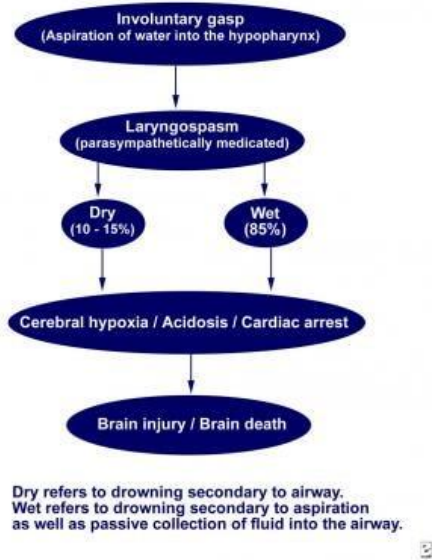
Involuntary gasp
(Aspiration of water into the hypopharynx)

Laryngospasm
(parasympathetically medicated)

Dry
(10 - 15%)

Wet
(85%)

Cerebral hypoxia / Acidosis / Cardiac arrest

Brain injury / Brain death

Dry refers to drowning secondary to airway.
Wet refers to drowning secondary to aspiration as well as passive collection of fluid into the airway.